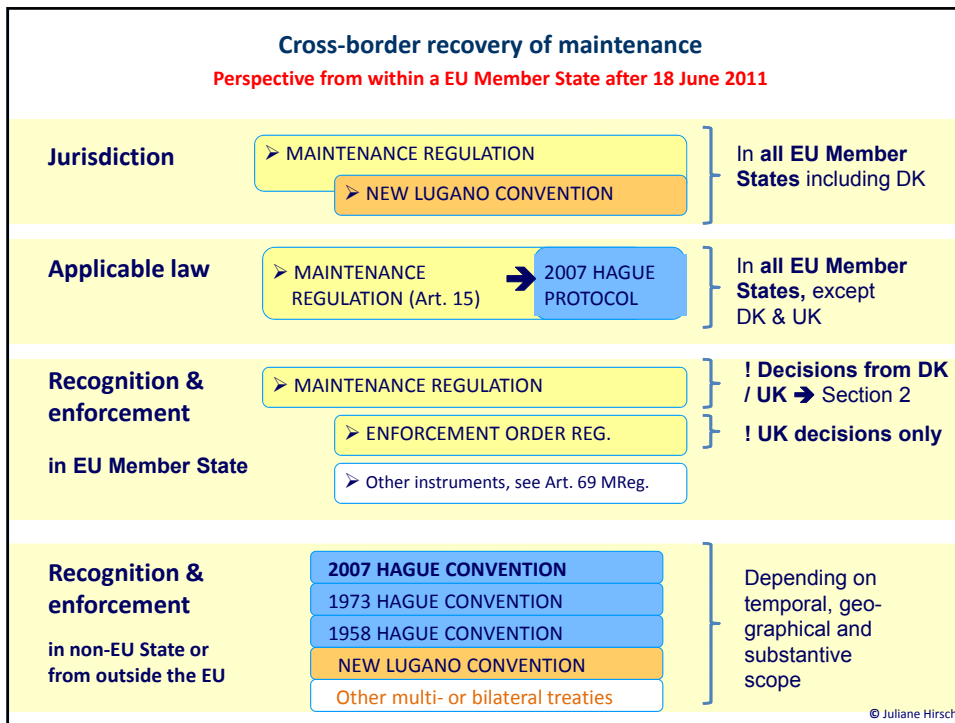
Cross-border recovery of maintenance

Perspective from within a EU Member State after 18 June 2011

Jurisdiction

➢ MAINTENANCE REGULATION

➢ NEW LUGANO CONVENTION

In **all EU Member States** including DK

Applicable law

➢ MAINTENANCE REGULATION (Art. 15) ➔ 2007 HAGUE PROTOCOL

In **all EU Member States,** except DK & UK

Recognition & enforcement

in EU Member State

➢ MAINTENANCE REGULATION

➢ ENFORCEMENT ORDER REG.

➢ Other instruments, see Art. 69 MReg.

! Decisions from DK / UK ➔ Section 2

! UK decisions only

Recognition & enforcement

in non-EU State or from outside the EU

2007 HAGUE CONVENTION

1973 HAGUE CONVENTION

1958 HAGUE CONVENTION

NEW LUGANO CONVENTION

Other multi- or bilateral treaties

Depending on temporal, geographical and substantive scope

© Juliane Hirsch